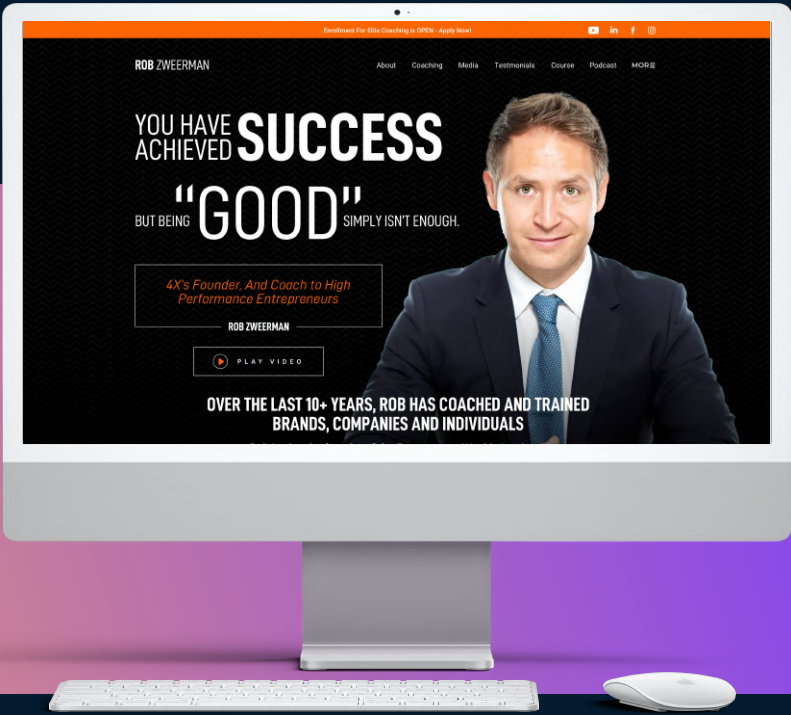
Enrollment For Elite Coaching is OPEN - Apply Now!

ROB ZWEERMAN

About Coaching Media Testmonials Course Podcast MORE

YOU HAVE ACHIEVED SUCCESS

BUT BEING "GOOD" SIMPLY ISN'T ENOUGH.

4X's Founder, And Coach to High Performance Entrepreneurs

ROB ZWEERMAN

PLAY VIDEO

OVER THE LAST 10+ YEARS, ROB HAS COACHED AND TRAINED BRANDS, COMPANIES AND INDIVIDUALS

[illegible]